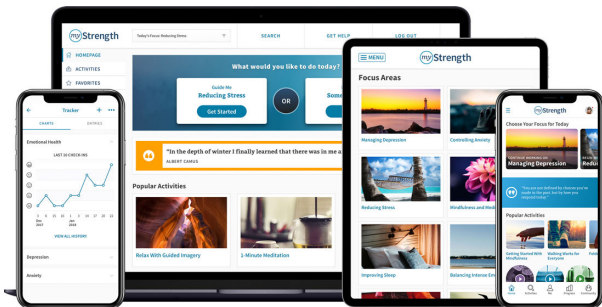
myStrength

Today's Focus: Reducing Stress

SEARCH

GET HELP

LOG OUT

HOMEPAGE

ACTIVITIES

FAVORITES

What would you like to do today?

Guide Me

Reducing Stress

Get Started

OR

Some

"In the depth of winter I finally learned that there was in me

ALBERT CAMUS

Popular Activities

Relax With Guided Imagery

1-Minute Meditation

Tracker

CHARTS

ENTRIES

Emotional Health

LAST 10 CHECK-INS

VIEW ALL HISTORY

Depression

Anxiety

MENU

myStrength

Focus Areas

Managing Depression

Controlling Anxiety

Reducing Stress

Mindfulness and Medi

Improving Sleep

Balancing Intense Emo

myStrength

Choose Your Focus for Today

Managing Depression

Popular Activities

Getting Started With Mindfulness

Walking Works for Everyone